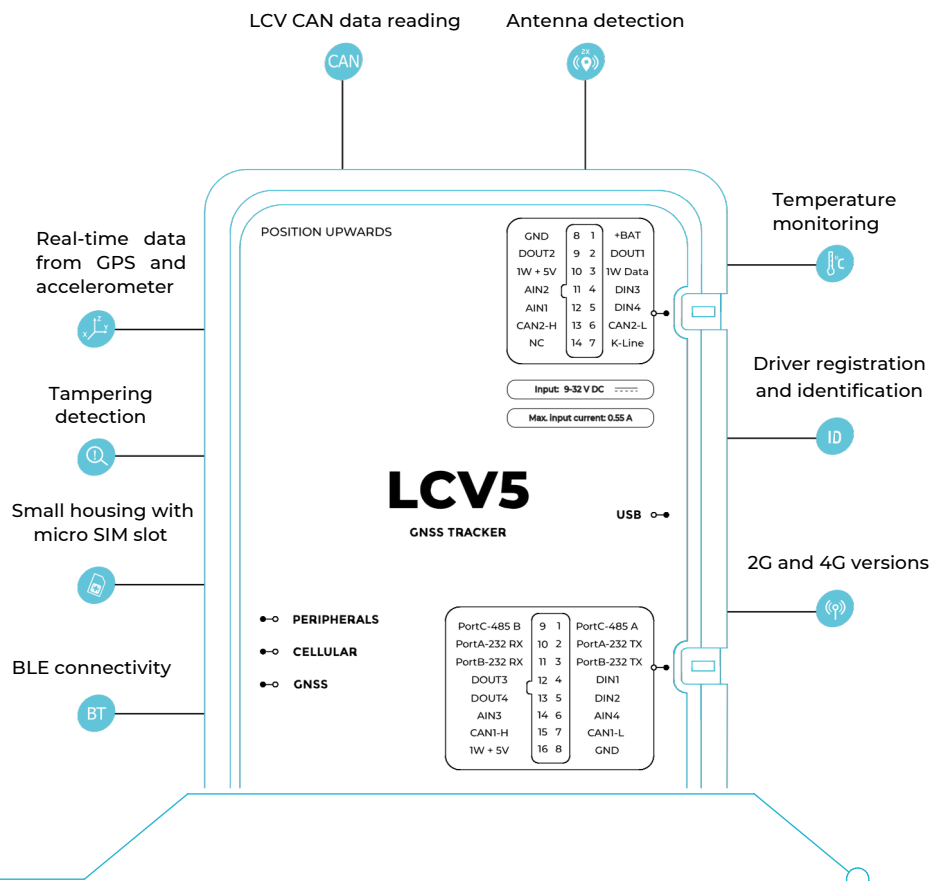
LCV CAN data reading

Antenna detection

CAN

2X

Temperature monitoring

°C

Real-time data from GPS and accelerometer

Z Y X

POSITION UPWARDS

| | | | |
|---|---|---|---|
| GND | 8 | 1 | +BAT |
| DOUT2 | 9 | 2 | DOUT1 |
| 1W + 5V | 10 | 3 | 1W Data |
| AIN2 | 11 | 4 | DIN3 |
| AIN1 | 12 | 5 | DIN4 |
| CAN2-H | 13 | 6 | CAN2-L |
| NC | 14 | 7 | K-Line |

Input: 9-32 V DC

Max. input current: 0.55 A

Driver registration and identification

ID

Tampering detection

LCV5

GNSS TRACKER

USB

Small housing with micro SIM slot

2G and 4G versions

PERIPHERALS

CELLULAR

GNSS

| | | | |
|---|---|---|---|
| PortC-485 B | 9 | 1 | PortC-485 A |
| PortA-232 RX | 10 | 2 | PortA-232 TX |
| PortB-232 RX | 11 | 3 | PortB-232 TX |
| DOUT3 | 12 | 4 | DIN1 |
| DOUT4 | 13 | 5 | DIN2 |
| AIN3 | 14 | 6 | AIN4 |
| CAN1-H | 15 | 7 | CAN1-L |
| 1W + 5V | 16 | 8 | GND |

BLE connectivity

BT